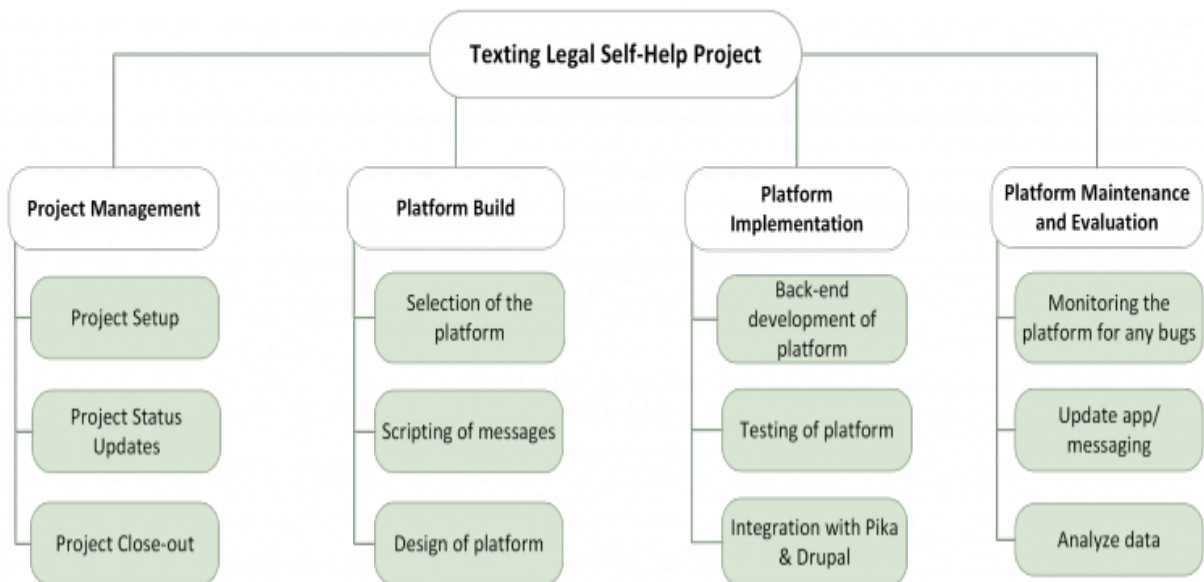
Texting Legal Self-Help Project

Project Management

Project Setup

Project Status Updates

Project Close-out

Platform Build

Selection of the platform

Scripting of messages

Design of platform

Platform Implementation

Back-end development of platform

Testing of platform

Integration with Pika & Drupal

Platform Maintenance and Evaluation

Monitoring the platform for any bugs

Update app/ messaging

Analyze data